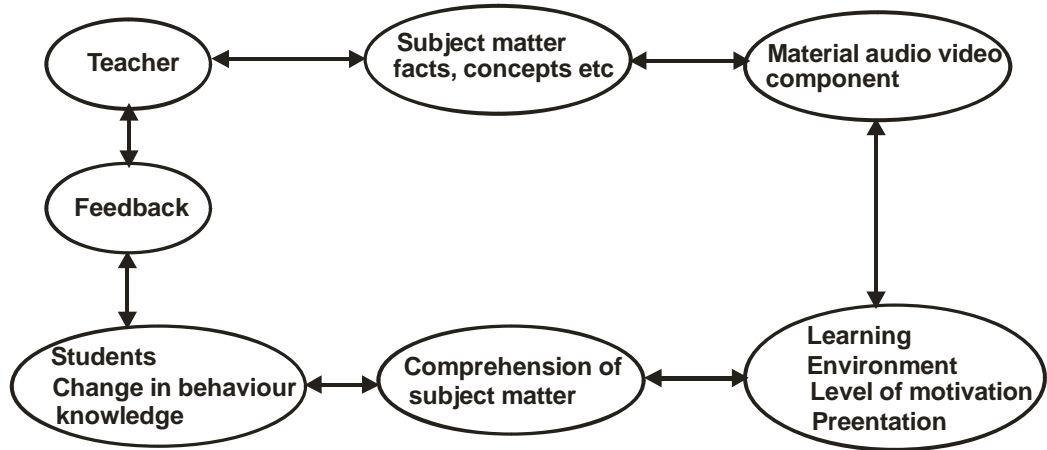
Teacher

Subject matter facts, concepts etc

Material audio video component

Feedback

Students Change in behaviour knowledge

Comprehension of subject matter

Learning Environment Level of motivation Preentation